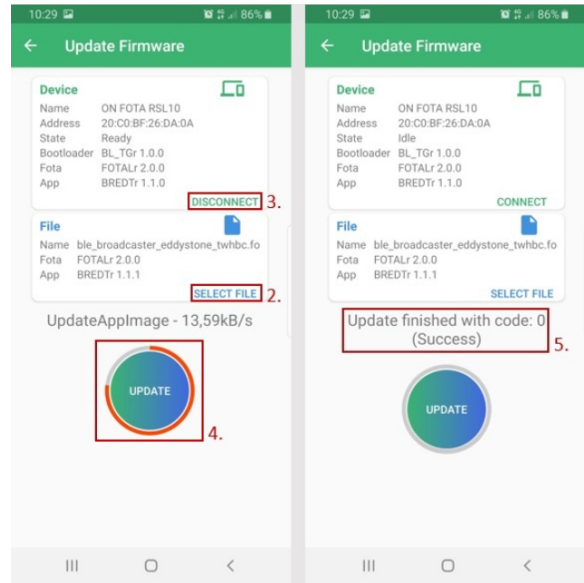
10:29 86%

← Update Firmware

Device
Name ON FOTA RSL10
Address 20:C0:BF:26:DA:0A
State Ready
Bootloader BL_TGr 1.0.0
Fota FOTALr 2.0.0
App BREDTr 1.1.0

DISCONNECT 3.

File
Name ble_broadcaster_eddystone_twhbc.fo
Fota FOTALr 2.0.0
App BREDTr 1.1.1

SELECT FILE 2.

UpdateAppImage - 13,59kB/s

UPDATE

4.

10:29 86%

← Update Firmware

Device
Name ON FOTA RSL10
Address 20:C0:BF:26:DA:0A
State Idle
Bootloader BL_TGr 1.0.0
Fota FOTALr 2.0.0
App BREDTr 1.1.0

CONNECT

File
Name ble_broadcaster_eddystone_twhbc.fo
Fota FOTALr 2.0.0
App BREDTr 1.1.1

SELECT FILE

Update finished with code: 0 (Success)

5.

UPDATE